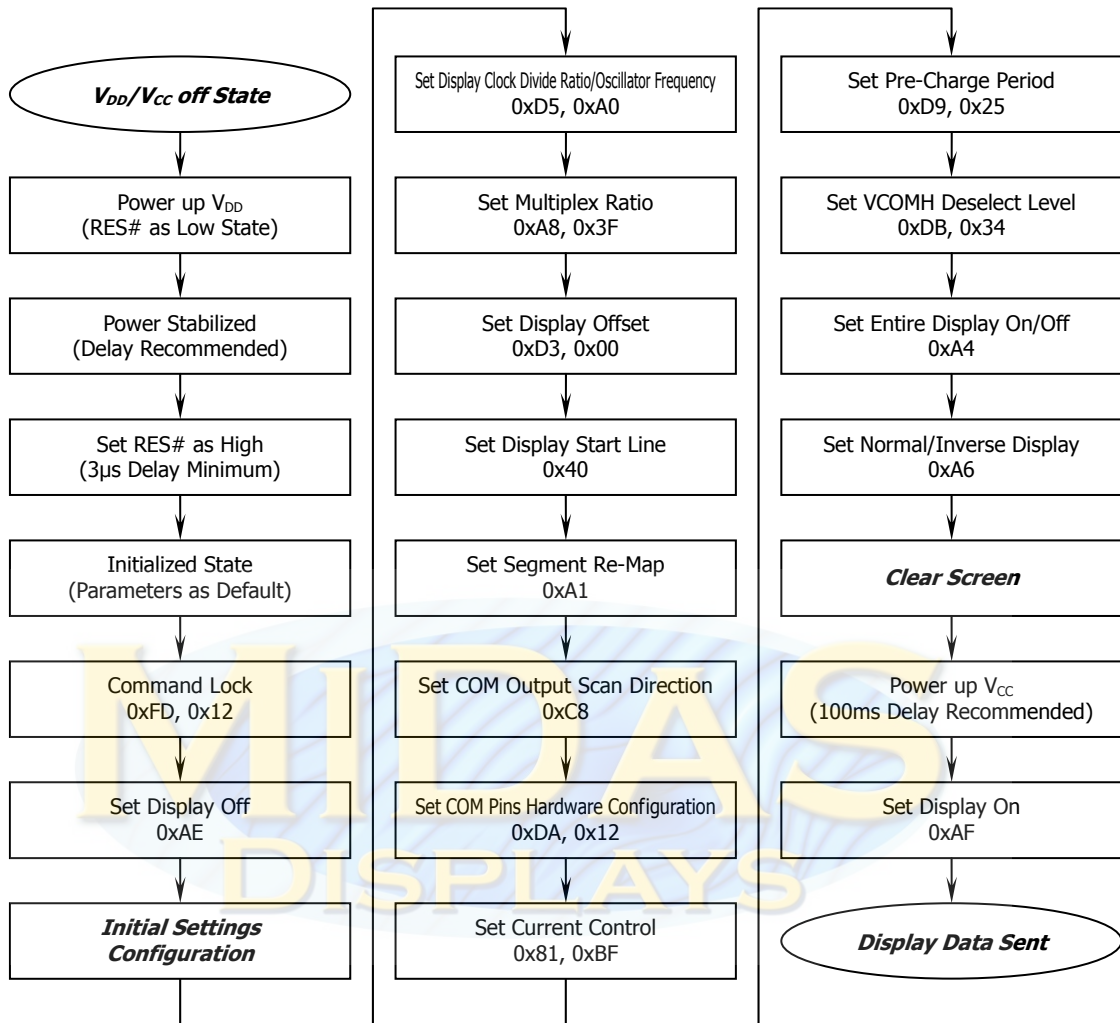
$V_{DD}/V_{CC}$ off State

Power up $V_{DD}$
(RES# as Low State)

Power Stabilized
(Delay Recommended)

Set RES# as High
(3µs Delay Minimum)

Initialized State
(Parameters as Default)

Command Lock
0xFD, 0x12

Set Display Off
0xAE

Initial Settings Configuration

Set Display Clock Divide Ratio/Oscillator Frequency
0xD5, 0xA0

Set Multiplex Ratio
0xA8, 0x3F

Set Display Offset
0xD3, 0x00

Set Display Start Line
0x40

Set Segment Re-Map
0xA1

Set COM Output Scan Direction
0xC8

Set COM Pins Hardware Configuration
0xDA, 0x12

Set Current Control
0x81, 0xBF

Set Pre-Charge Period
0xD9, 0x25

Set VCOMH Deselect Level
0xDB, 0x34

Set Entire Display On/Off
0xA4

Set Normal/Inverse Display
0xA6

Clear Screen

Power up $V_{CC}$
(100ms Delay Recommended)

Set Display On
0xAF

Display Data Sent

MIDAS
DISPLAYS